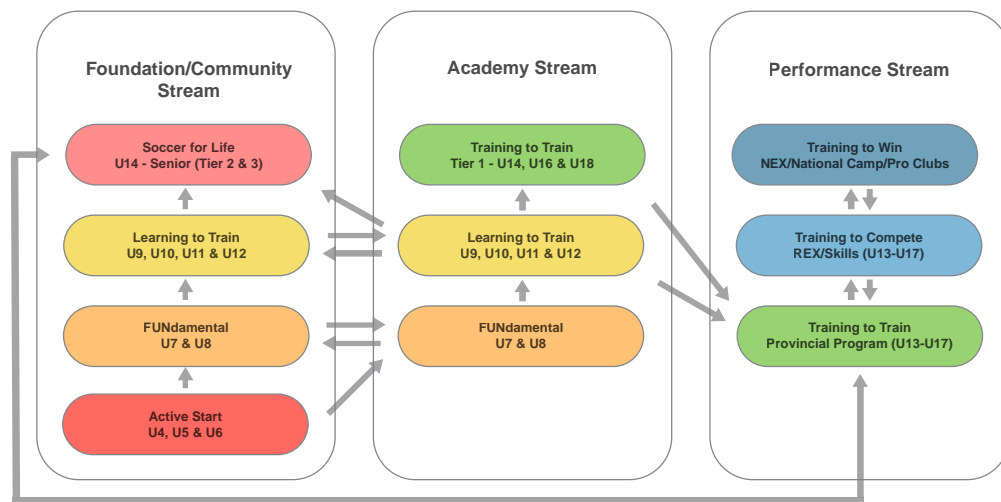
Foundation/Community Stream

Soccer for Life
U14 - Senior (Tier 2 & 3)

Learning to Train
U9, U10, U11 & U12

FUNdamental
U7 & U8

Active Start
U4, U5 & U6

Academy Stream

Training to Train
Tier 1 - U14, U16 & U18

Learning to Train
U9, U10, U11 & U12

FUNdamental
U7 & U8

Performance Stream

Training to Win
NEX/National Camp/Pro Clubs

Training to Compete
REX/Skills (U13-U17)

Training to Train
Provincial Program (U13-U17)